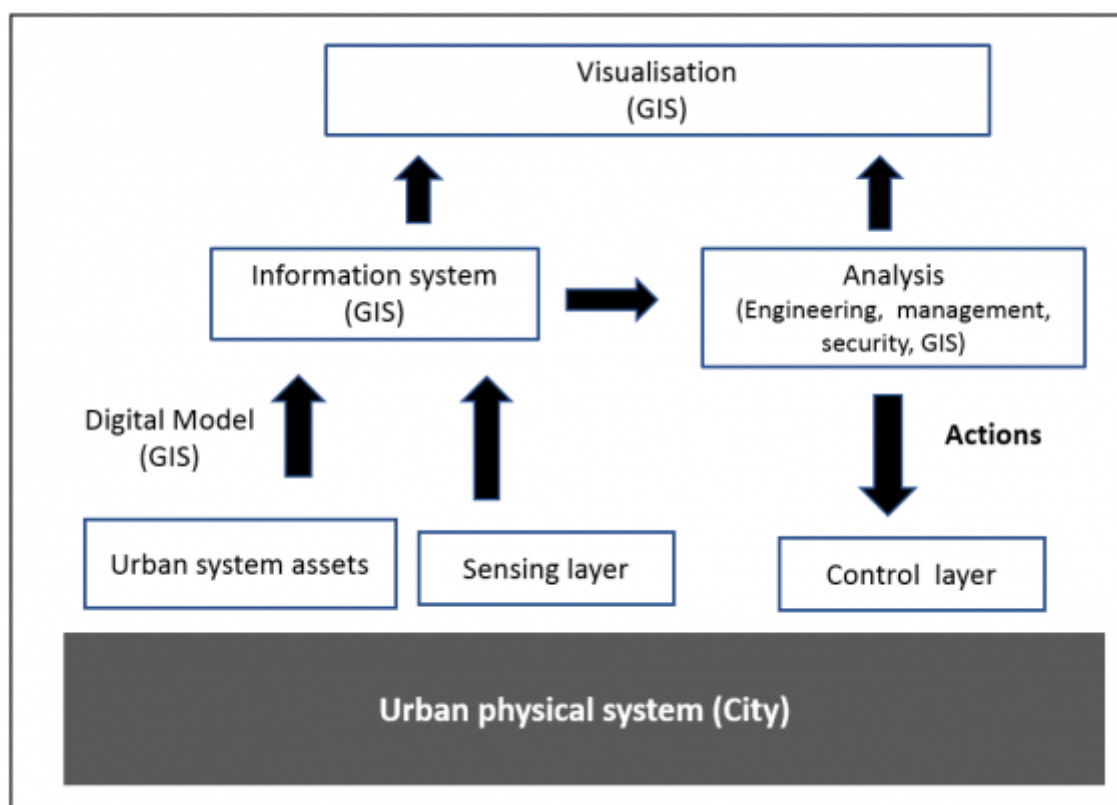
Visualisation
(GIS)

Information system
(GIS)

Analysis
(Engineering, management, security, GIS)

Digital Model
(GIS)

Actions

Urban system assets

Sensing layer

Control layer

Urban physical system (City)